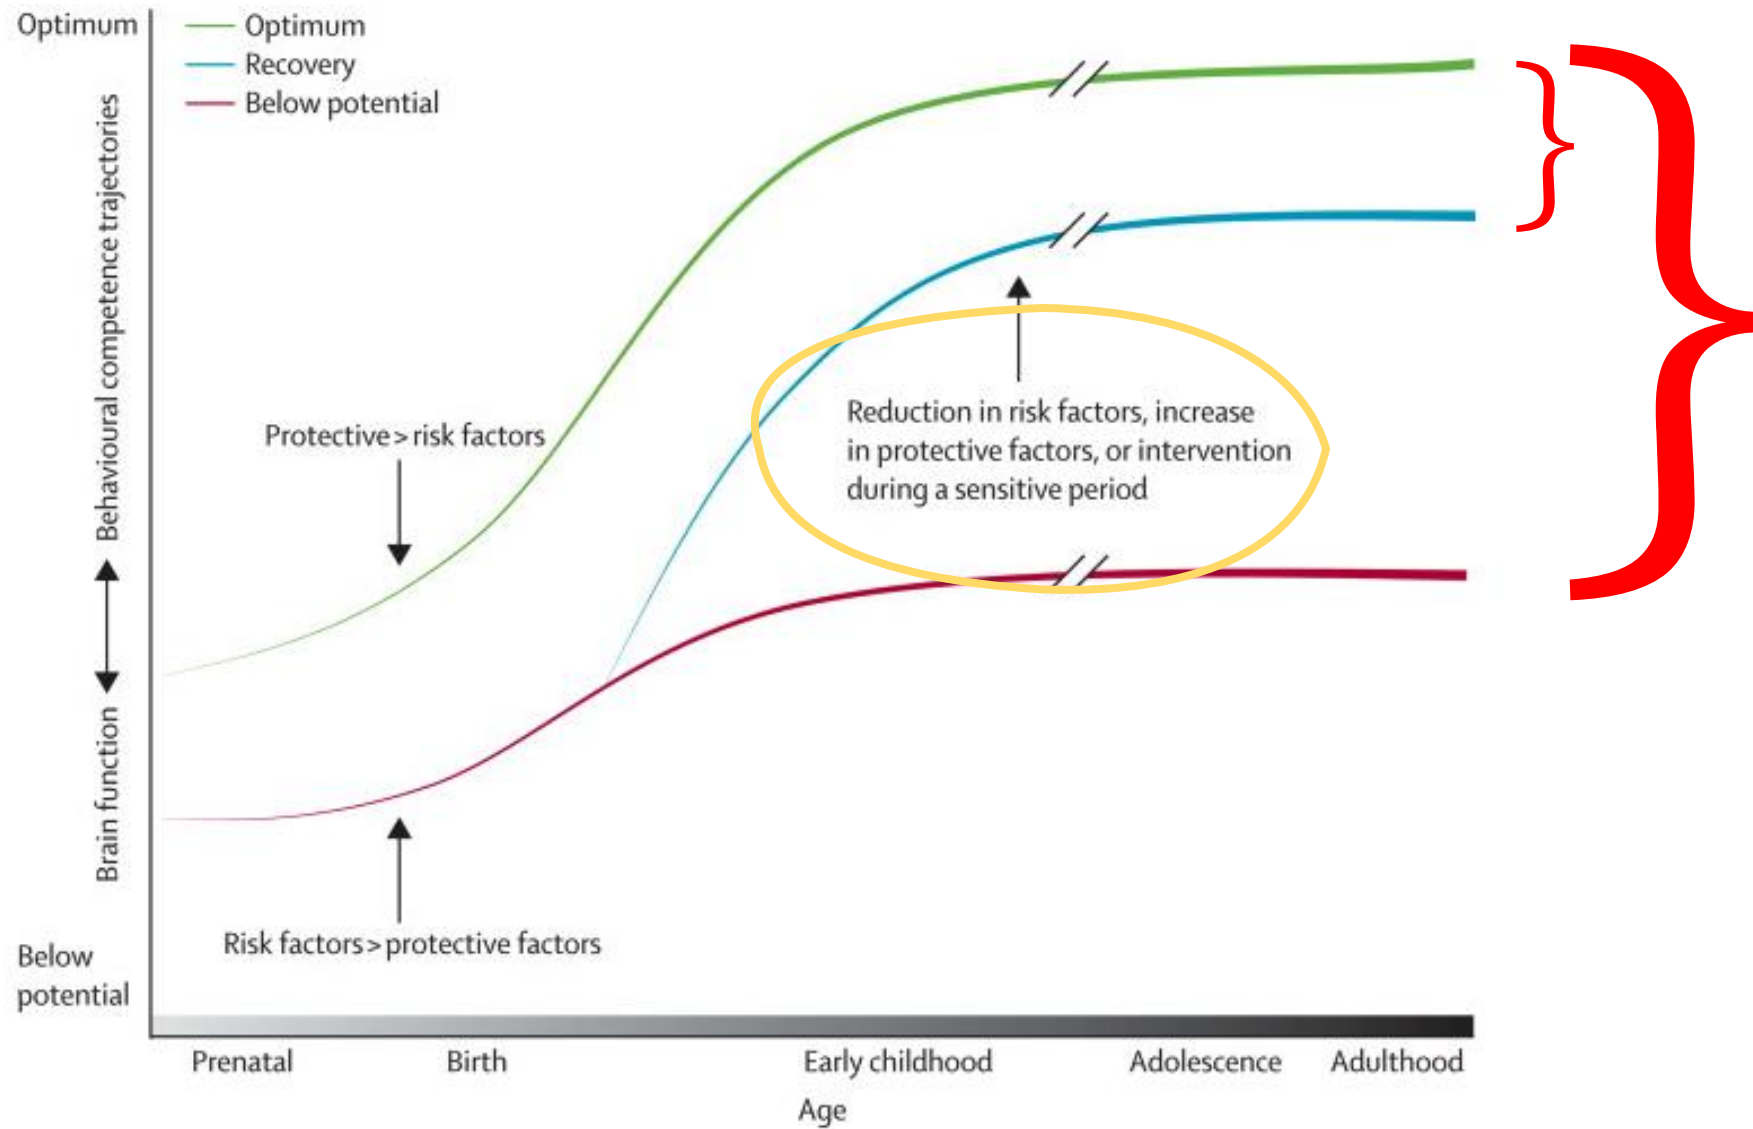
Optimum

Optimum
Recovery
Below potential

Behavioural competence trajectories

Brain function

Protective > risk factors

Reduction in risk factors, increase in protective factors, or intervention during a sensitive period

Risk factors > protective factors

Below potential

Prenatal
Birth
Early childhood
Adolescence
Adulthood

Age